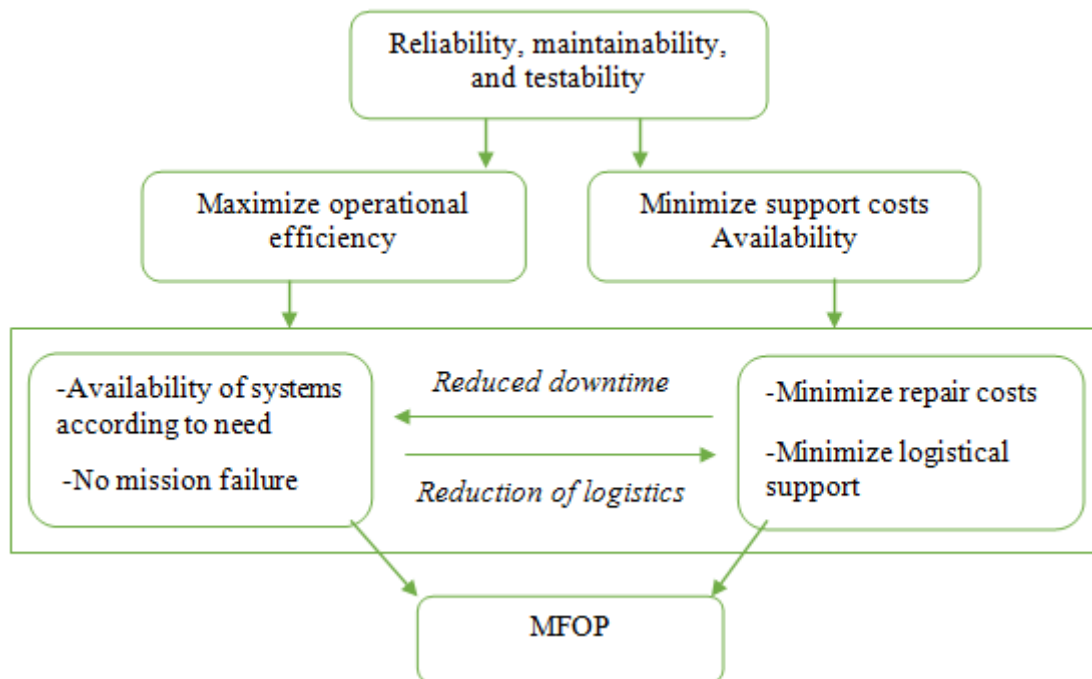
Reliability, maintainability, and testability

Maximize operational efficiency

Minimize support costs Availability

-Availability of systems according to need

-No mission failure

Reduced downtime

Reduction of logistics

-Minimize repair costs

-Minimize logistical support

MFOP